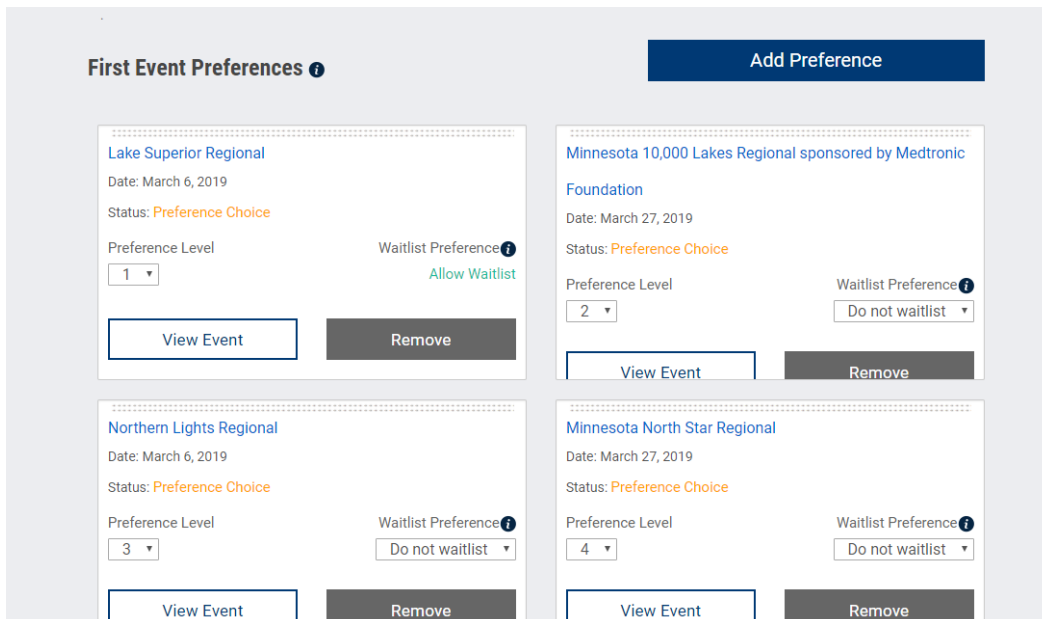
First Event Preferences

Add Preference

Lake Superior Regional

Date: March 6, 2019

Status: Preference Choice

Preference Level

1

Waitlist Preference

Allow Waitlist

View Event

Remove

Minnesota 10,000 Lakes Regional sponsored by Medtronic Foundation

Date: March 27, 2019

Status: Preference Choice

Preference Level

2

Waitlist Preference

Do not waitlist

View Event

Remove

Northern Lights Regional

Date: March 6, 2019

Status: Preference Choice

Preference Level

3

Waitlist Preference

Do not waitlist

View Event

Remove

Minnesota North Star Regional

Date: March 27, 2019

Status: Preference Choice

Preference Level

4

Waitlist Preference

Do not waitlist

View Event

Remove